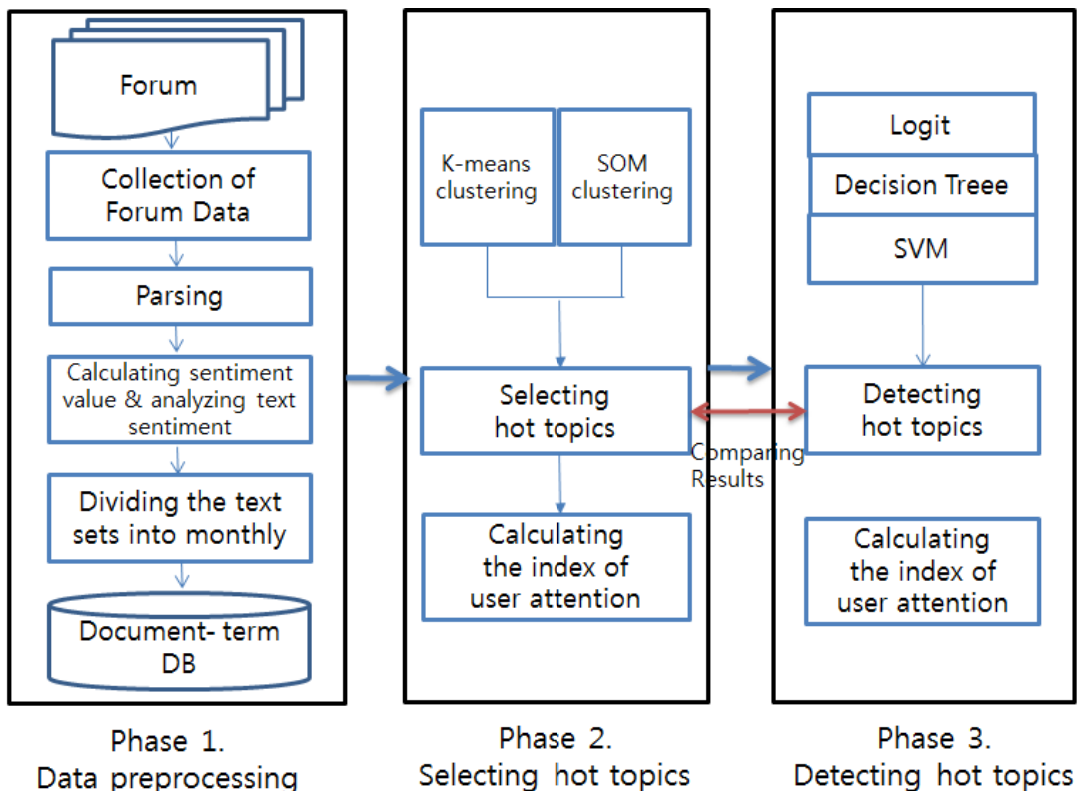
Forum

Collection of Forum Data

Parsing

Calculating sentiment value & analyzing text sentiment

Dividing the text sets into monthly

Document- term DB

Phase 1.
Data preprocessing

K-means clustering

SOM clustering

Selecting hot topics

Calculating the index of user attention

Phase 2.
Selecting hot topics

Comparing Results

Logit

Decision Treee

SVM

Detecting hot topics

Calculating the index of user attention

Phase 3.
Detecting hot topics